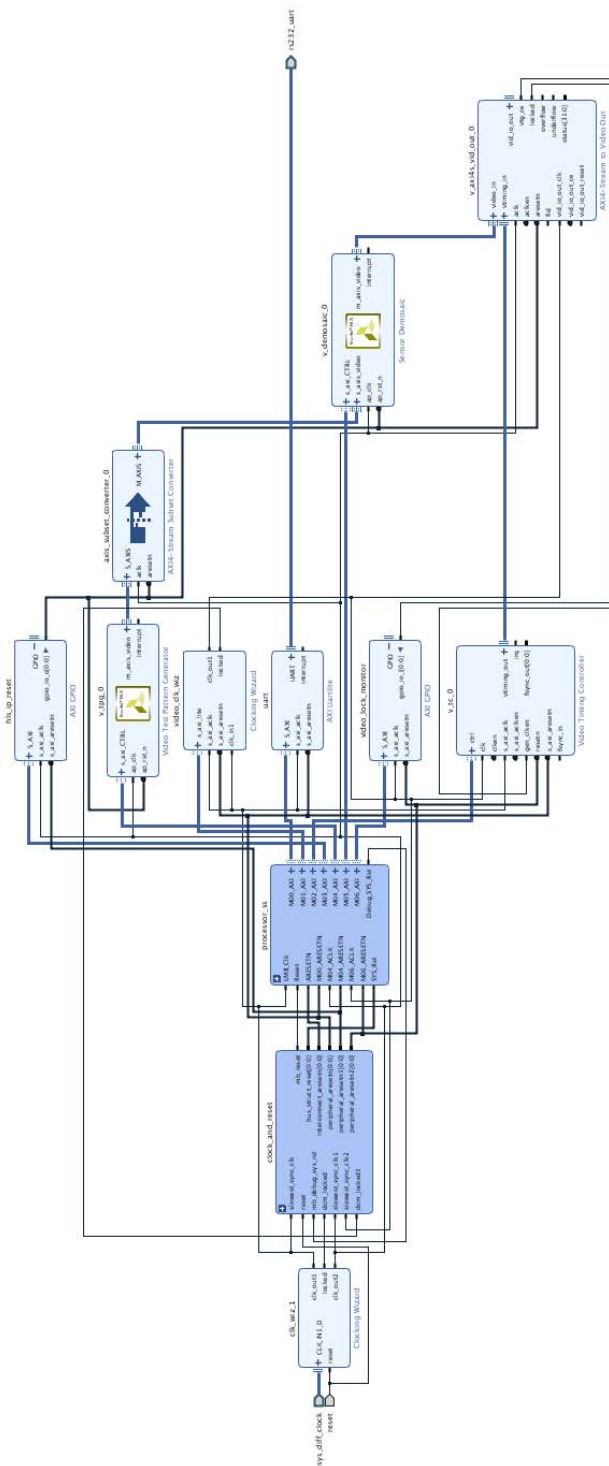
rs232_uart

v_axi4s_vid_out_0
video_in
vtiming_in
aclk
aclken
aresetn
fid
vid_io_out_clk
vid_io_out_ce
vid_io_out_reset
vid_io_out
vtg_ce
locked
overflow
underflow
status[31:0]
AXI4-Stream to Video Out

v_demosaic_0
s_axi_CTRL
s_axis_video
ap_clk
ap_rst_n
m_axis_video
interrupt
Sensor Demosaic

axis_subset_converter_0
S_AXIS
aclk
aresetn
M_AXIS
AXI4-Stream Subset Converter

hls_ip_reset
S_AXI
s_axi_aclk
s_axi_aresetn
GPIO
gpio_io_o[0:0]
AXI GPIO

v_tpg_0
s_axi_CTRL
ap_clk
ap_rst_n
m_axis_video
interrupt
Video Test Pattern Generator

video_clk_wiz
s_axi_lite
s_axi_aclk
s_axi_aresetn
clk_in1
clk_out1
locked
Clocking Wizard

uart
S_AXI
s_axi_aclk
s_axi_aresetn
UART
interrupt
AXI Uartlite

video_lock_monitor
S_AXI
s_axi_aclk
s_axi_aresetn
GPIO
gpio_io_i[0:0]
AXI GPIO

v_tc_0
ctrl
clk
clken
s_axi_aclk
s_axi_aclken
gen_clken
resetn
s_axi_aresetn
fsync_in
vtiming_out
irq
fsync_out[0:0]
Video Timing Controller

processor_ss
LMB_Clk
Reset
ARESETN
M00_ARESETN
M04_ACLK
M04_ARESETN
M06_ACLK
M06_ARESETN
SYS_Rst
M00_AXI
M01_AXI
M02_AXI
M03_AXI
M04_AXI
M05_AXI
M06_AXI
Debug_SYS_Rst

clock_and_reset
slowest_sync_clk
reset
mb_debug_sys_rst
dcm_locked
slowest_sync_clk1
slowest_sync_clk2
dcm_locked1
mb_reset
bus_struct_reset[0:0]
interconnect_aresetn[0:0]
peripheral_aresetn[0:0]
peripheral_aresetn1[0:0]
peripheral_aresetn2[0:0]

clk_wiz_1
CLK_IN1_D
reset
clk_out1
locked
clk_out2
Clocking Wizard

sys_diff_clock
reset